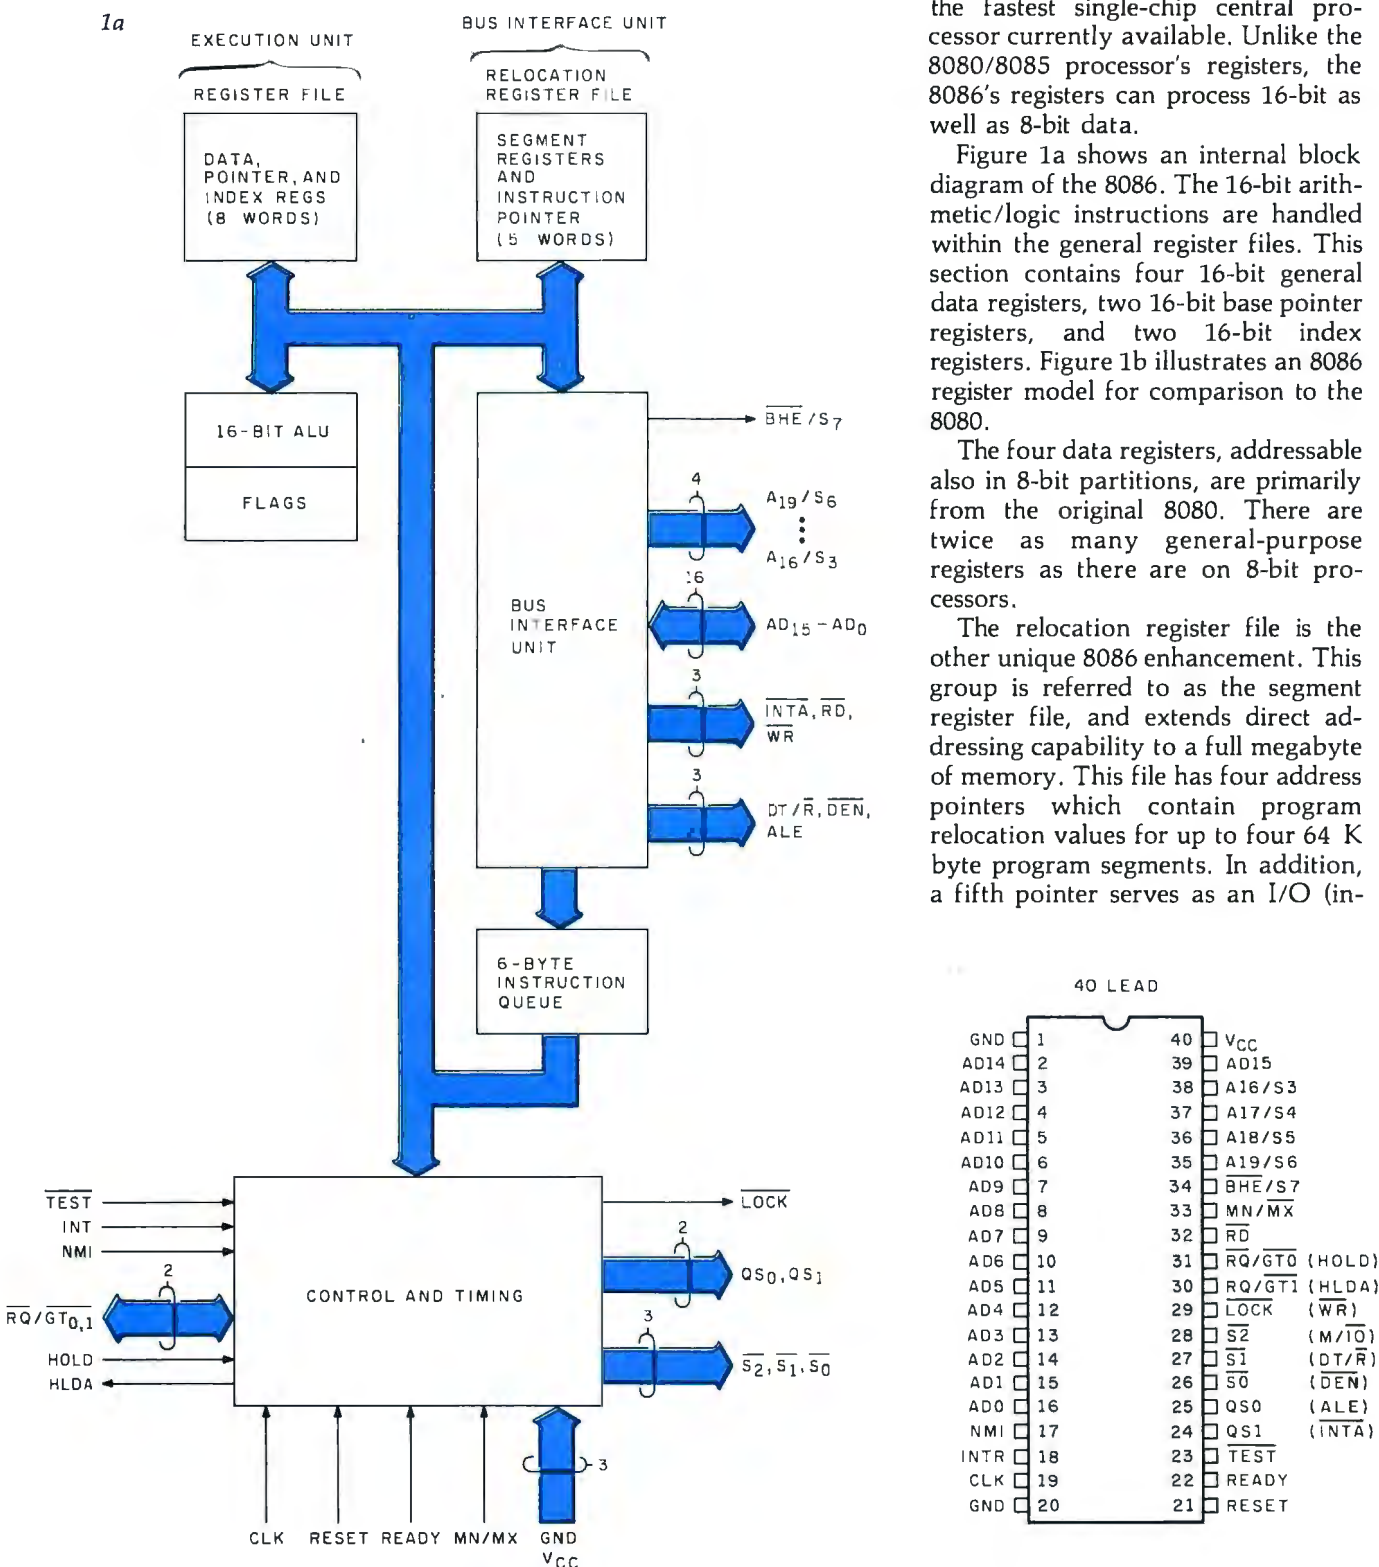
1a

EXECUTION UNIT

REGISTER FILE

DATA, POINTER, AND INDEX REGS (8 WORDS)

BUS INTERFACE UNIT

RELOCATION REGISTER FILE

SEGMENT REGISTERS AND INSTRUCTION POINTER (5 WORDS)

16-BIT ALU

FLAGS

BUS INTERFACE UNIT

$\overline{BHE}/S_7$

4

$A_{19}/S_6$

$A_{16}/S_3$

16

$AD_{15}-AD_0$

3

$\overline{INTA}, \overline{RD}, \overline{WR}$

3

$DT/\overline{R}, \overline{DEN}$, ALE

6-BYTE INSTRUCTION QUEUE

$\overline{TEST}$

INT

NMI

2

$\overline{RQ}/\overline{GT}_{0,1}$

HOLD

HLDA

CONTROL AND TIMING

$\overline{LOCK}$

2

$QS_0, QS_1$

3

$\overline{S_2}, \overline{S_1}, \overline{S_0}$

3

CLK RESET READY MN/$\overline{MX}$ GND $V_{CC}$

the fastest single-chip central processor currently available. Unlike the 8080/8085 processor's registers, the 8086's registers can process 16-bit as well as 8-bit data.

Figure 1a shows an internal block diagram of the 8086. The 16-bit arithmetic/logic instructions are handled within the general register files. This section contains four 16-bit general data registers, two 16-bit base pointer registers, and two 16-bit index registers. Figure 1b illustrates an 8086 register model for comparison to the 8080.

The four data registers, addressable also in 8-bit partitions, are primarily from the original 8080. There are twice as many general-purpose registers as there are on 8-bit processors.

The relocation register file is the other unique 8086 enhancement. This group is referred to as the segment register file, and extends direct addressing capability to a full megabyte of memory. This file has four address pointers which contain program relocation values for up to four 64 K byte program segments. In addition, a fifth pointer serves as an I/O (in-

40 LEAD

| | | | | |
|---|---|---|---|---|
| GND | 1 | 40 | $V_{CC}$ | |
| AD14 | 2 | 39 | AD15 | |
| AD13 | 3 | 38 | A16/S3 | |
| AD12 | 4 | 37 | A17/S4 | |
| AD11 | 5 | 36 | A18/S5 | |
| AD10 | 6 | 35 | A19/S6 | |
| AD9 | 7 | 34 | $\overline{BHE}$/S7 | |
| AD8 | 8 | 33 | MN/$\overline{MX}$ | |
| AD7 | 9 | 32 | $\overline{RD}$ | |
| AD6 | 10 | 31 | $\overline{RQ}/\overline{GT0}$ | (HOLD) |
| AD5 | 11 | 30 | $\overline{RQ}/\overline{GT1}$ | (HLDA) |
| AD4 | 12 | 29 | $\overline{LOCK}$ | ($\overline{WR}$) |
| AD3 | 13 | 28 | $\overline{S2}$ | (M/$\overline{IO}$) |
| AD2 | 14 | 27 | $\overline{S1}$ | (DT/$\overline{R}$) |
| AD1 | 15 | 26 | $\overline{S0}$ | ($\overline{DEN}$) |
| AD0 | 16 | 25 | QS0 | (ALE) |
| NMI | 17 | 24 | QS1 | ($\overline{INTA}$) |
| INTR | 18 | 23 | $\overline{TEST}$ | |
| CLK | 19 | 22 | READY | |
| GND | 20 | 21 | RESET | |